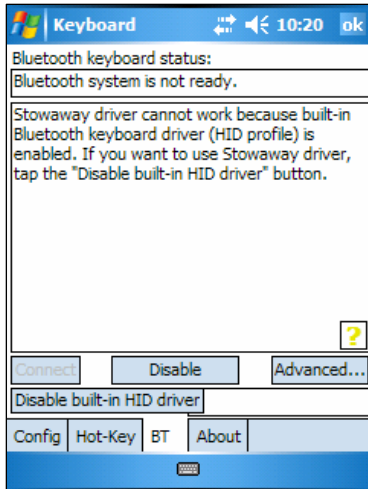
Keyboard 10:20 ok

Bluetooth keyboard status:

Bluetooth system is not ready.

Stowaway driver cannot work because built-in Bluetooth keyboard driver (HID profile) is enabled. If you want to use Stowaway driver, tap the "Disable built-in HID driver" button.

?

Connect
Disable
Advanced...

Disable built-in HID driver

Config
Hot-Key
BT
About